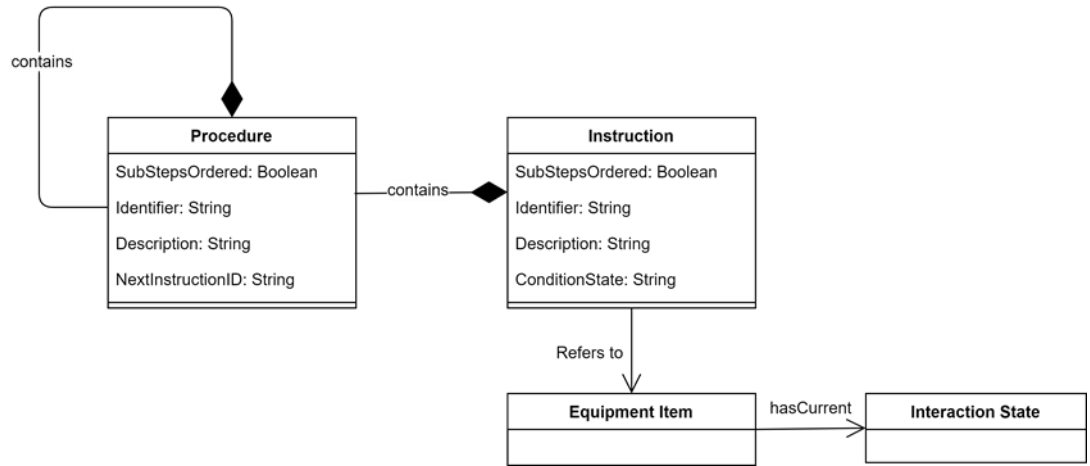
contains

Procedure

SubStepsOrdered: Boolean

Identifier: String

Description: String

NextInstructionID: String

contains

Instruction

SubStepsOrdered: Boolean

Identifier: String

Description: String

ConditionState: String

Refers to

Equipment Item

hasCurrent

Interaction State